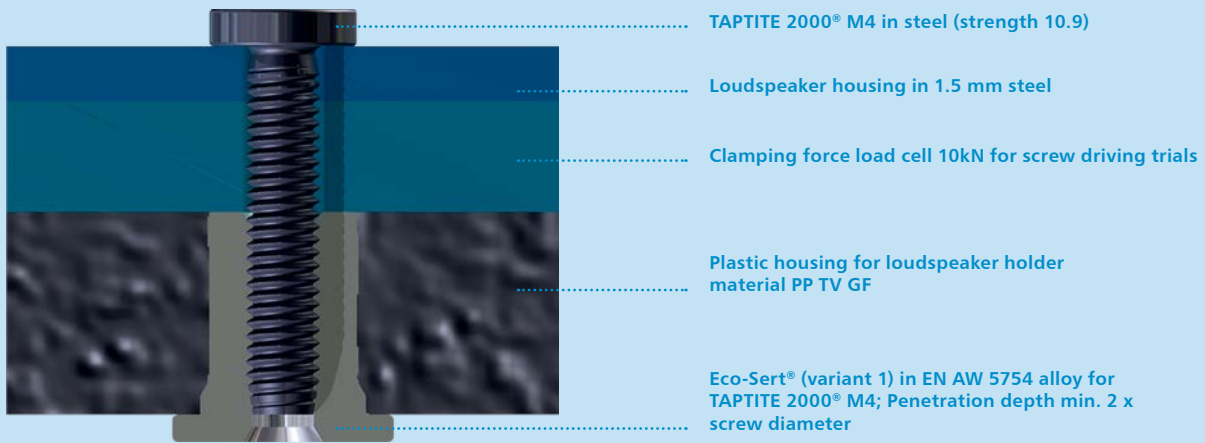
TAPTITE 2000® M4 in steel (strength 10.9)

Loudspeaker housing in 1.5 mm steel

Clamping force load cell 10kN for screw driving trials

Plastic housing for loudspeaker holder material PP TV GF

Eco-Sert® (variant 1) in EN AW 5754 alloy for TAPTITE 2000® M4; Penetration depth min. 2 x screw diameter